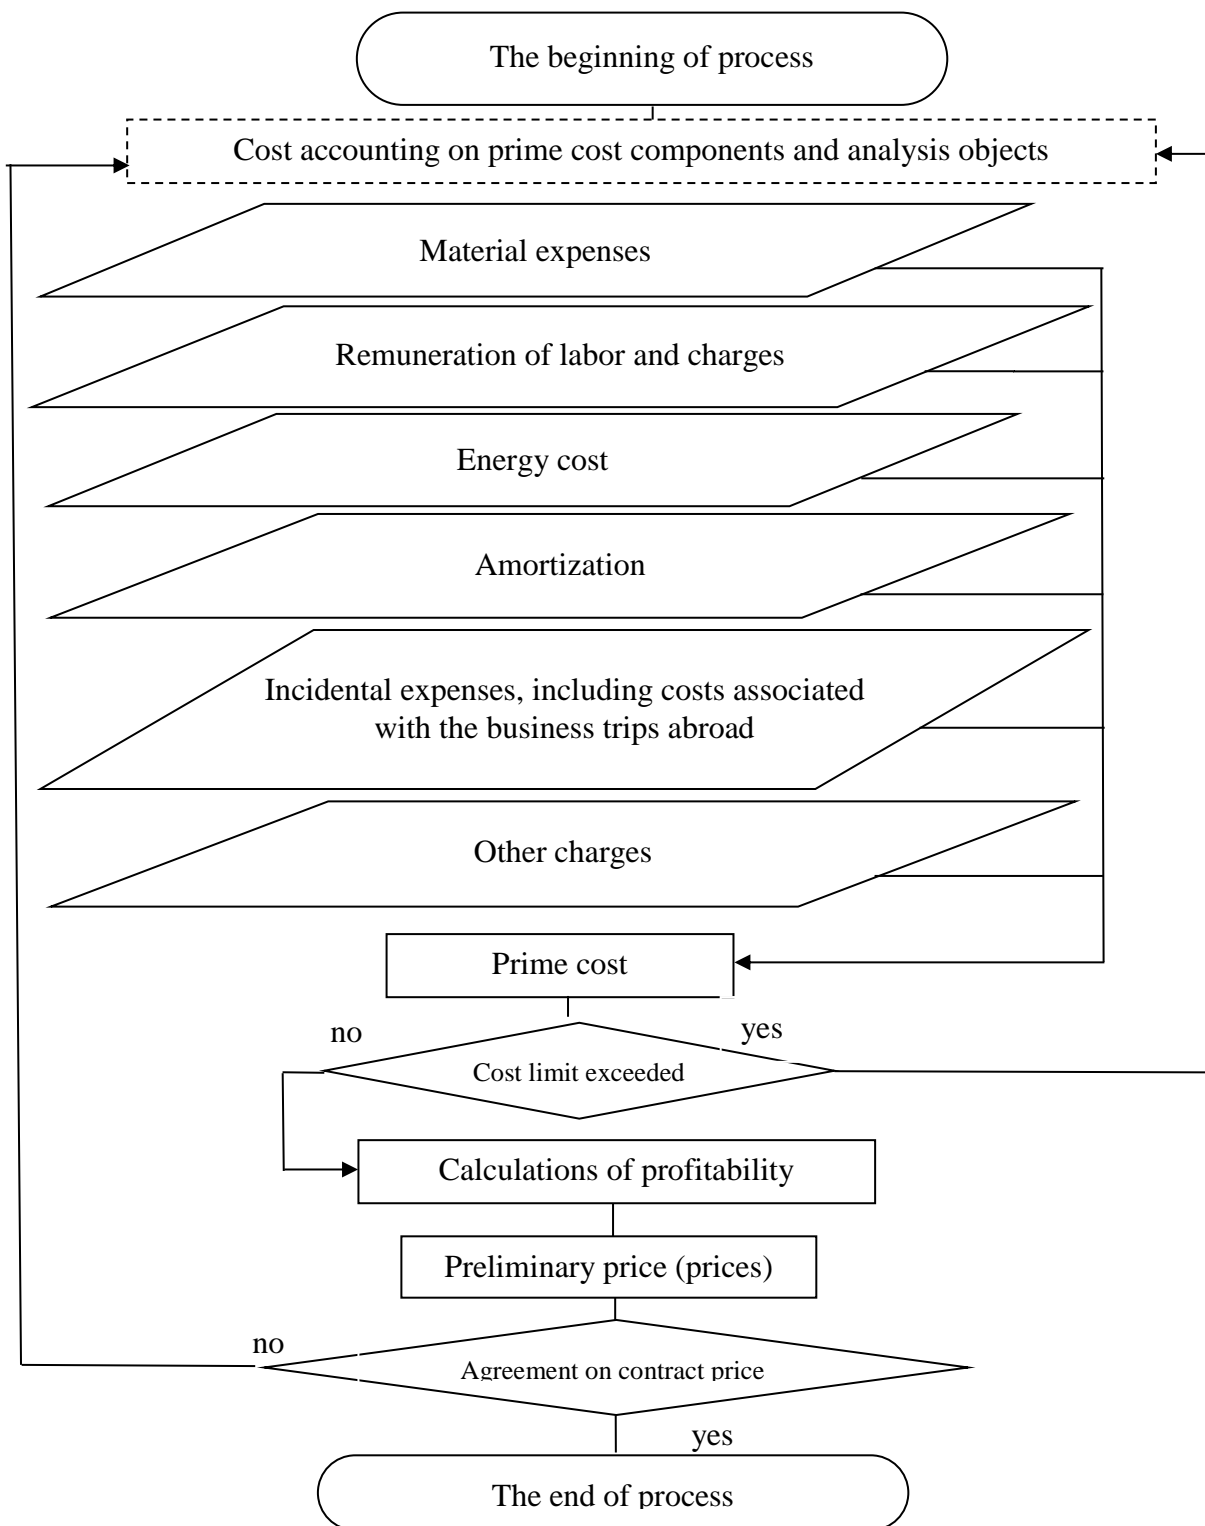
The beginning of process

Cost accounting on prime cost components and analysis objects

Material expenses

Remuneration of labor and charges

Energy cost

Amortization

Incidental expenses, including costs associated with the business trips abroad

Other charges

Prime cost

no

yes

Cost limit exceeded

Calculations of profitability

Preliminary price (prices)

no

Agreement on contract price

yes

The end of process